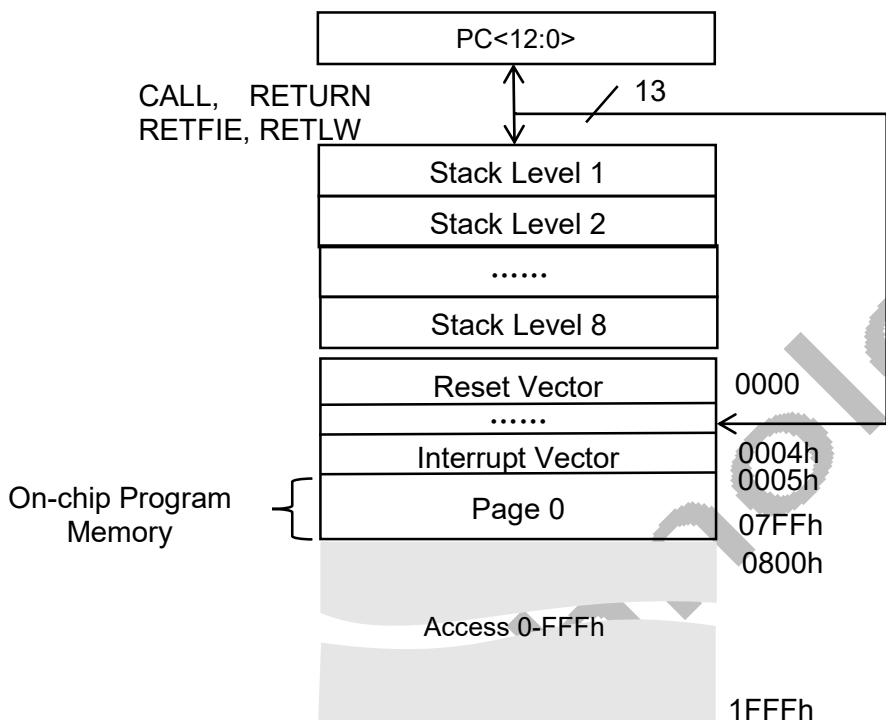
PC<12:0>

CALL, RETURN
RETFIE, RETLW

13

Stack Level 1

Stack Level 2

……

Stack Level 8

Reset Vector

0000

……

Interrupt Vector

0004h

0005h

On-chip Program Memory

Page 0

07FFh

0800h

Access 0-FFFh

1FFFh